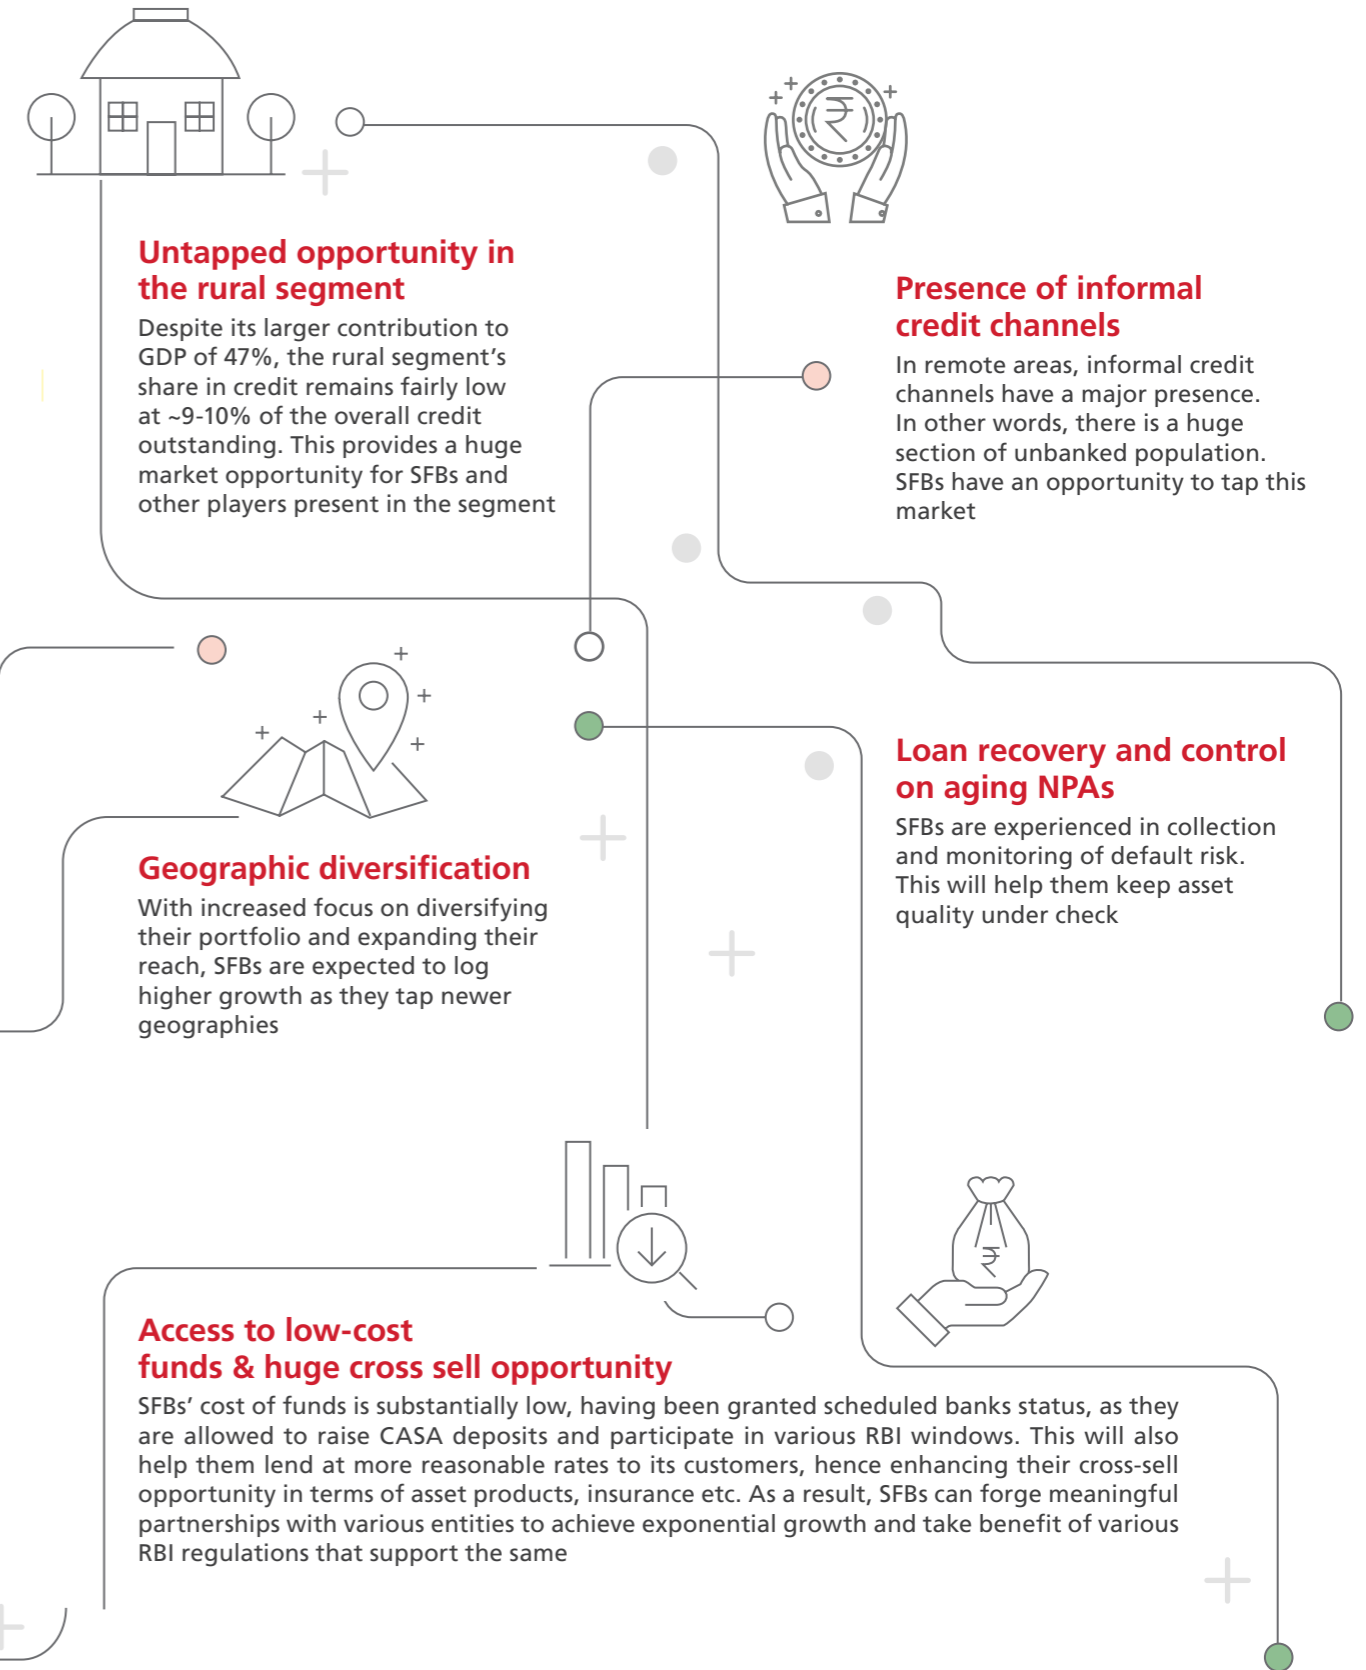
Untapped opportunity in the rural segment

Despite its larger contribution to GDP of 47%, the rural segment's share in credit remains fairly low at ~9-10% of the overall credit outstanding. This provides a huge market opportunity for SFBs and other players present in the segment

Presence of informal credit channels

In remote areas, informal credit channels have a major presence. In other words, there is a huge section of unbanked population. SFBs have an opportunity to tap this market

Geographic diversification

With increased focus on diversifying their portfolio and expanding their reach, SFBs are expected to log higher growth as they tap newer geographies

Loan recovery and control on aging NPAs

SFBs are experienced in collection and monitoring of default risk. This will help them keep asset quality under check

Access to low-cost funds & huge cross sell opportunity

SFBs' cost of funds is substantially low, having been granted scheduled banks status, as they are allowed to raise CASA deposits and participate in various RBI windows. This will also help them lend at more reasonable rates to its customers, hence enhancing their cross-sell opportunity in terms of asset products, insurance etc. As a result, SFBs can forge meaningful partnerships with various entities to achieve exponential growth and take benefit of various RBI regulations that support the same